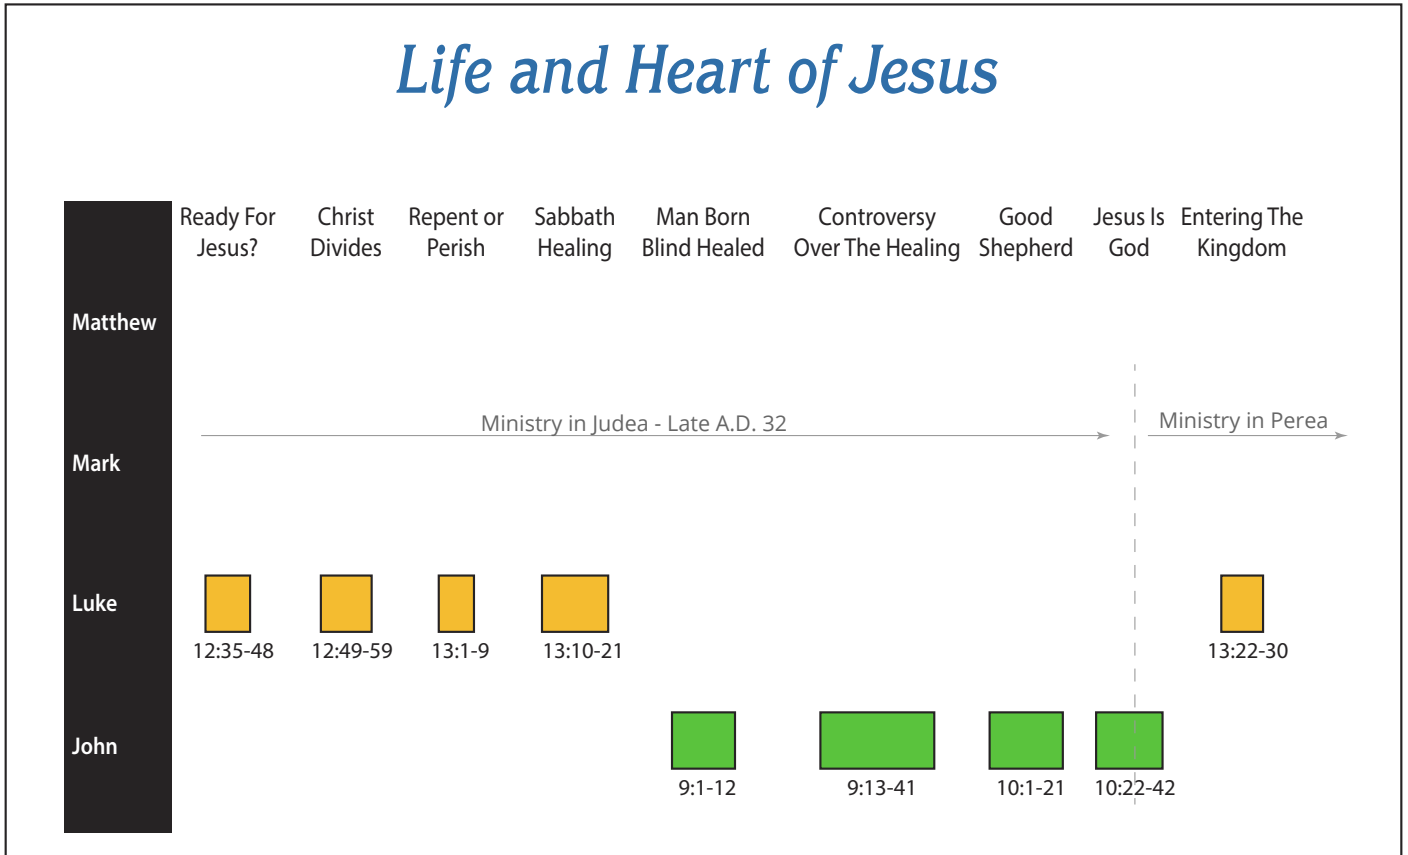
Life and Heart of Jesus

| | Ready For Jesus? | Christ Divides | Repent or Perish | Sabbath Healing | Man Born Blind Healed | Controversy Over The Healing | Good Shepherd | Jesus Is God | Entering The Kingdom |
|---|---|---|---|---|---|---|---|---|---|
| Matthew | | | | | | | | | |
| Mark | | | | | | | | | |
| Luke | 12:35-48 | 12:49-59 | 13:1-9 | 13:10-21 | | | | | 13:22-30 |
| John | | | | | 9:1-12 | 9:13-41 | 10:1-21 | 10:22-42 | |

Ministry in Judea - Late A.D. 32

Ministry in Perea